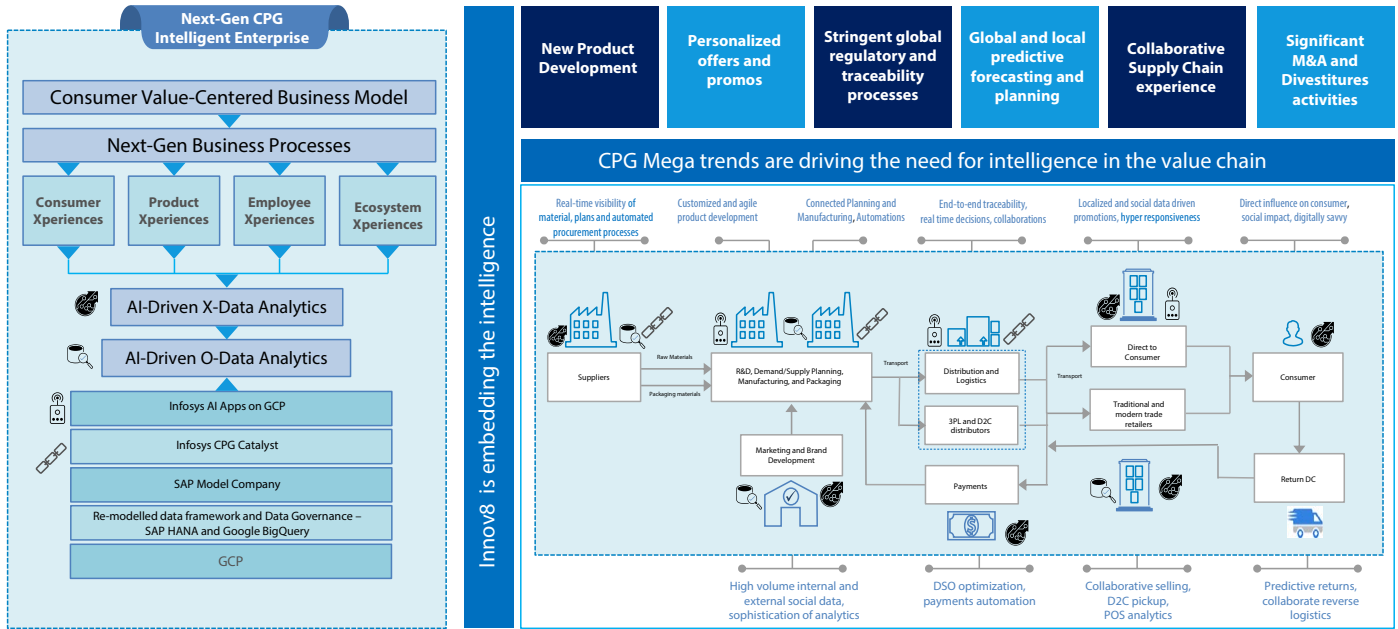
Next-Gen CPG Intelligent Enterprise

Consumer Value-Centered Business Model

Next-Gen Business Processes

Consumer Xperiences

Product Xperiences

Employee Xperiences

Ecosystem Xperiences

AI-Driven X-Data Analytics

AI-Driven O-Data Analytics

Infosys AI Apps on GCP

Infosys CPG Catalyst

SAP Model Company

Re-modelled data framework and Data Governance – SAP HANA and Google BigQuery

GCP

New Product Development

Personalized offers and promos

Stringent global regulatory and traceability processes

Global and local predictive forecasting and planning

Collaborative Supply Chain experience

Significant M&A and Divestitures activities

Innov8 is embedding the intelligence

CPG Mega trends are driving the need for intelligence in the value chain

Real-time visibility of material, plans and automated procurement processes

Customized and agile product development

Connected Planning and Manufacturing, Automations

End-to-end traceability, real time decisions, collaborations

Localized and social data driven promotions, hyper responsiveness

Direct influence on consumer, social impact, digitally savvy

Suppliers

Raw Materials

Packaging materials

R&D, Demand/Supply Planning, Manufacturing, and Packaging

Transport

Distribution and Logistics

3PL and D2C distributors

Transport

Direct to Consumer

Traditional and modern trade retailers

Consumer

Marketing and Brand Development

Payments

Return DC

High volume internal and external social data, sophistication of analytics

DSO optimization, payments automation

Collaborative selling, D2C pickup, POS analytics

Predictive returns, collaborate reverse logistics